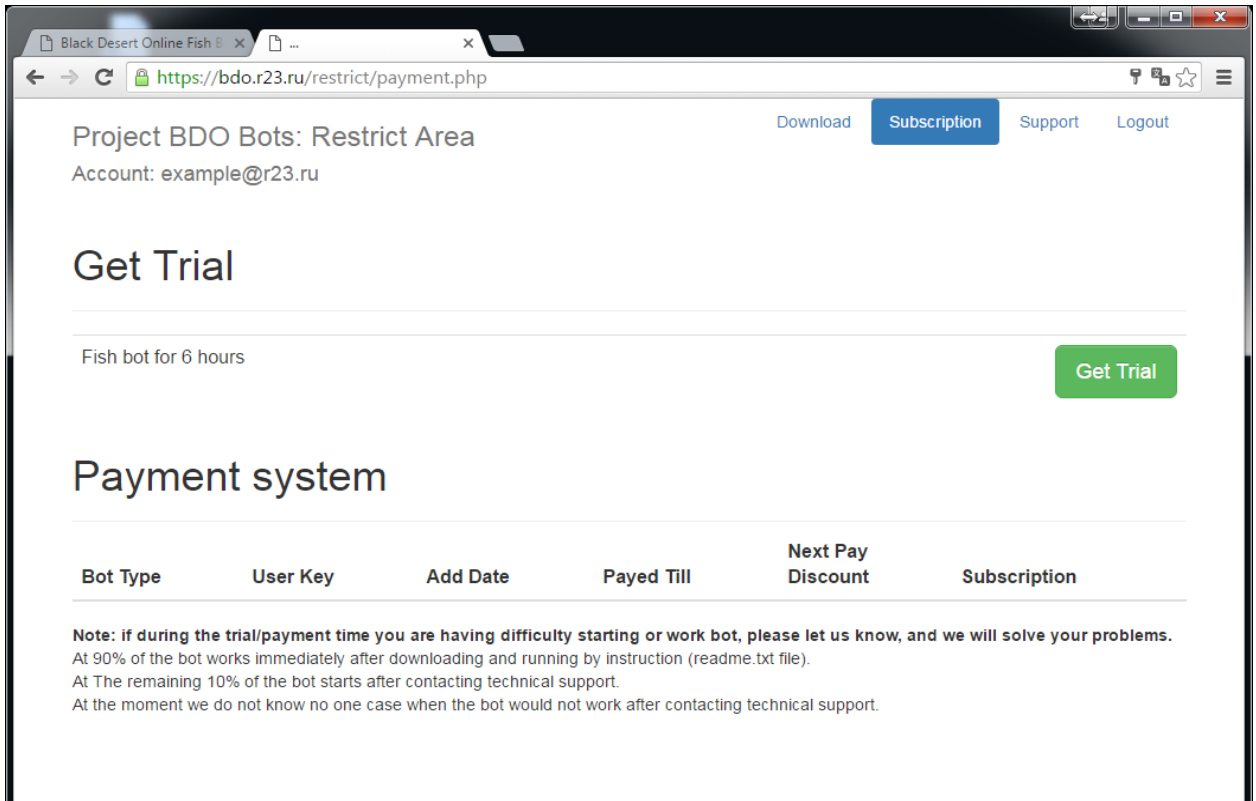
Black Desert Online Fish B
...

https://bdo.r23.ru/restrict/payment.php

Project BDO Bots: Restrict Area
Account: example@r23.ru

Download Subscription Support Logout

Get Trial

Fish bot for 6 hours

Get Trial

Payment system

| Bot Type | User Key | Add Date | Payed Till | Next Pay Discount | Subscription |
|---|---|---|---|---|---|

**Note: if during the trial/payment time you are having difficulty starting or work bot, please let us know, and we will solve your problems.**
At 90% of the bot works immediately after downloading and running by instruction (readme.txt file).
At The remaining 10% of the bot starts after contacting technical support.
At the moment we do not know no one case when the bot would not work after contacting technical support.